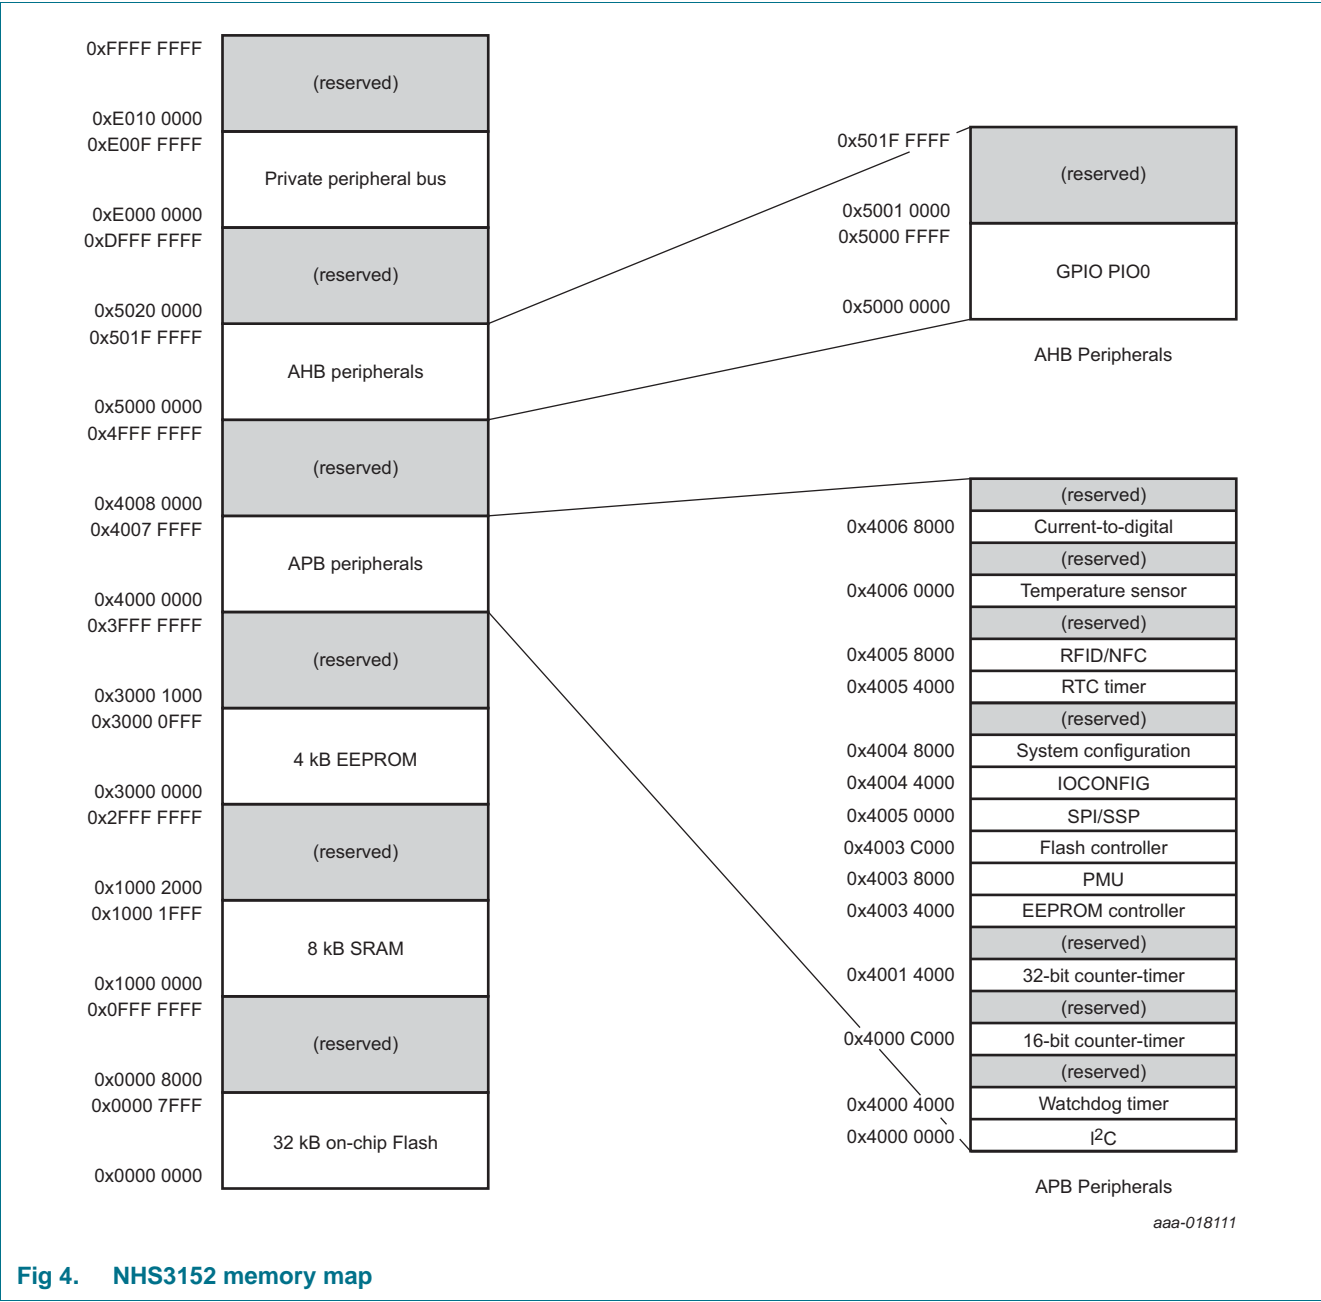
0xFFFF FFFF
(reserved)
0xE010 0000
0xE00F FFFF
Private peripheral bus
0xE000 0000
0xDFFF FFFF
(reserved)
0x5020 0000
0x501F FFFF
AHB peripherals
0x5000 0000
0x4FFF FFFF
(reserved)
0x4008 0000
0x4007 FFFF
APB peripherals
0x4000 0000
0x3FFF FFFF
(reserved)
0x3000 1000
0x3000 0FFF
4 kB EEPROM
0x3000 0000
0x2FFF FFFF
(reserved)
0x1000 2000
0x1000 1FFF
8 kB SRAM
0x1000 0000
0x0FFF FFFF
(reserved)
0x0000 8000
0x0000 7FFF
32 kB on-chip Flash
0x0000 0000

0x501F FFFF
(reserved)
0x5001 0000
0x5000 FFFF
GPIO PIO0
0x5000 0000
AHB Peripherals

(reserved)
0x4006 8000
Current-to-digital
(reserved)
0x4006 0000
Temperature sensor
(reserved)
0x4005 8000
RFID/NFC
0x4005 4000
RTC timer
(reserved)
0x4004 8000
System configuration
0x4004 4000
IOCONFIG
0x4005 0000
SPI/SSP
0x4003 C000
Flash controller
0x4003 8000
PMU
0x4003 4000
EEPROM controller
(reserved)
0x4001 4000
32-bit counter-timer
(reserved)
0x4000 C000
16-bit counter-timer
(reserved)
0x4000 4000
Watchdog timer
0x4000 0000
$I^2C$
APB Peripherals

aaa-018111

Fig 4. NHS3152 memory map